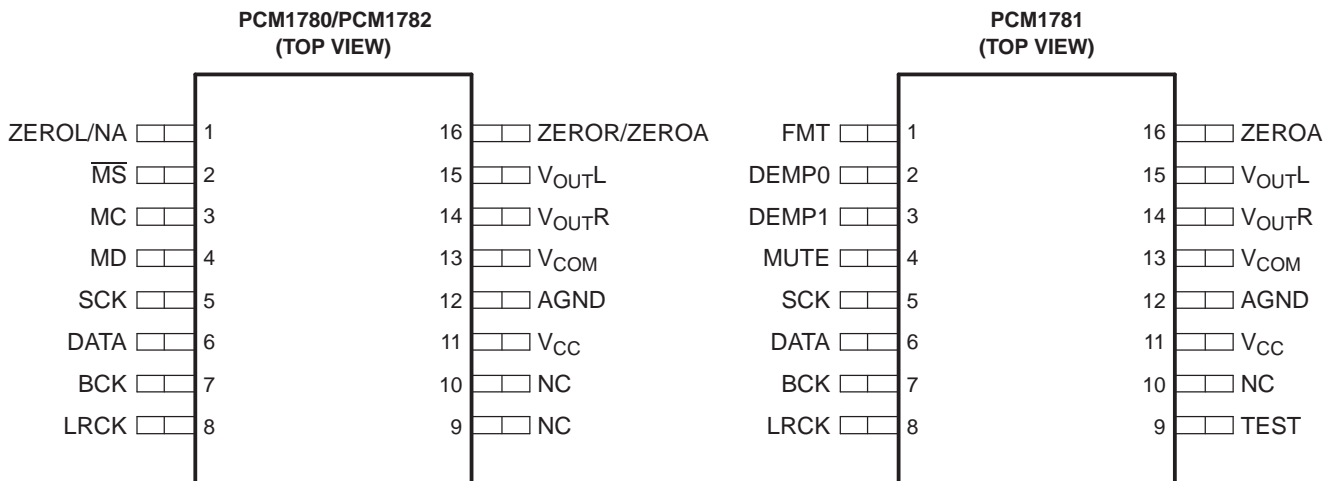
PCM1780/PCM1782
(TOP VIEW)

ZEROL/NA 1
$\overline{MS}$ 2
MC 3
MD 4
SCK 5
DATA 6
BCK 7
LRCK 8

16 ZEROR/ZEROA
15 $V_{OUT}L$
14 $V_{OUT}R$
13 $V_{COM}$
12 AGND
11 $V_{CC}$
10 NC
9 NC

PCM1781
(TOP VIEW)

FMT 1
DEMP0 2
DEMP1 3
MUTE 4
SCK 5
DATA 6
BCK 7
LRCK 8

16 ZEROA
15 $V_{OUT}L$
14 $V_{OUT}R$
13 $V_{COM}$
12 AGND
11 $V_{CC}$
10 NC
9 TEST